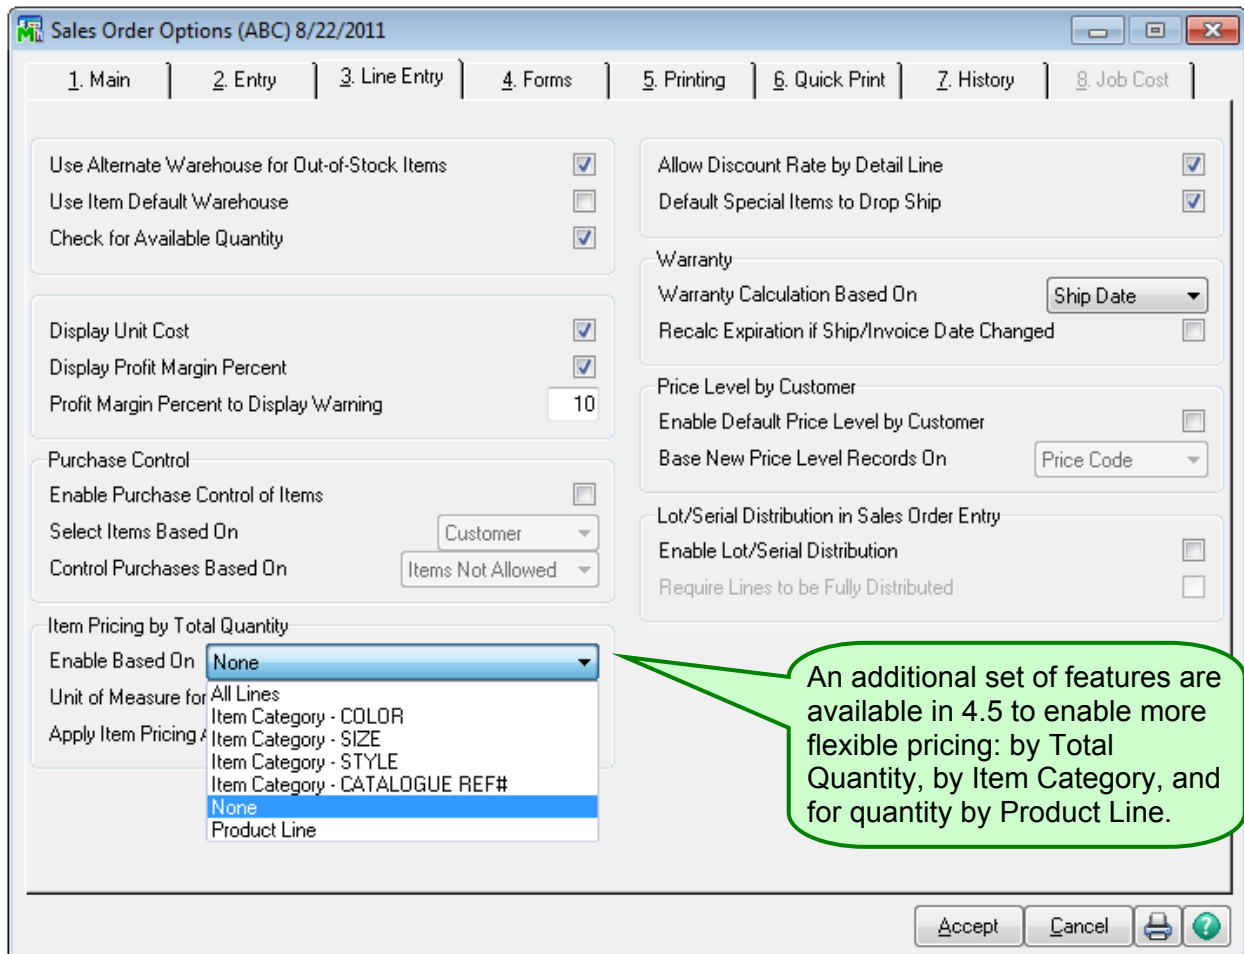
Sales Order Options (ABC) 8/22/2011

1. Main | 2. Entry | 3. Line Entry | 4. Forms | 5. Printing | 6. Quick Print | 7. History | 8. Job Cost

Use Alternate Warehouse for Out-of-Stock Items
Use Item Default Warehouse
Check for Available Quantity

Display Unit Cost
Display Profit Margin Percent
Profit Margin Percent to Display Warning 10

Purchase Control
Enable Purchase Control of Items
Select Items Based On Customer
Control Purchases Based On Items Not Allowed

Item Pricing by Total Quantity
Enable Based On None
Unit of Measure for
Apply Item Pricing

All Lines
Item Category - COLOR
Item Category - SIZE
Item Category - STYLE
Item Category - CATALOGUE REF#
None
Product Line

Allow Discount Rate by Detail Line
Default Special Items to Drop Ship

Warranty
Warranty Calculation Based On Ship Date
Recalc Expiration if Ship/Invoice Date Changed

Price Level by Customer
Enable Default Price Level by Customer
Base New Price Level Records On Price Code

Lot/Serial Distribution in Sales Order Entry
Enable Lot/Serial Distribution
Require Lines to be Fully Distributed

An additional set of features are available in 4.5 to enable more flexible pricing: by Total Quantity, by Item Category, and for quantity by Product Line.

Accept Cancel